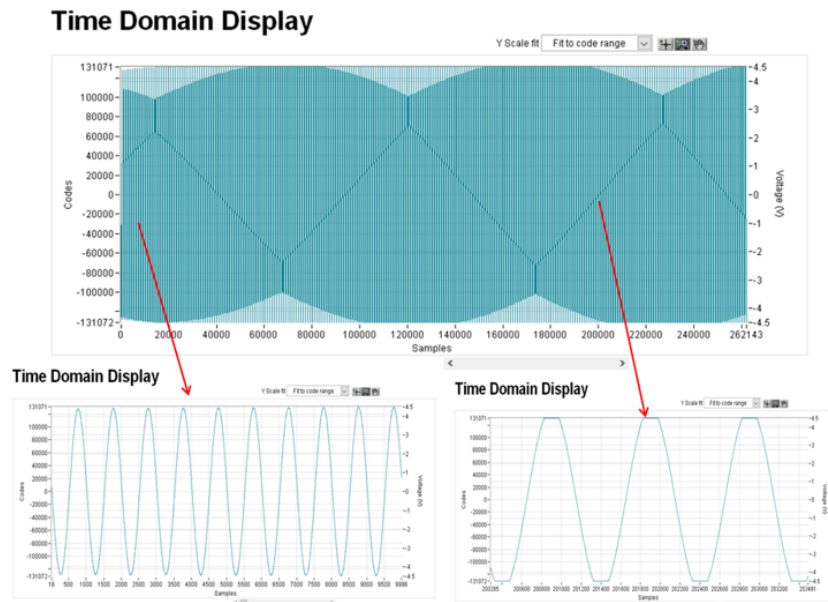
Time Domain Display

Y Scale fit Fit to code range

131071
100000
80000
60000
40000
20000
0
-20000
-40000
-60000
-80000
-100000
-131072

Codes

4.5
4
3
2
1
0
-1
-2
-3
-4
-4.5

Voltage (V)

0 20000 40000 60000 80000 100000 120000 140000 160000 180000 200000 220000 240000 262143

Samples

Time Domain Display

Y Scale fit Fit to code range

131071
100000
80000
60000
40000
20000
0
-20000
-40000
-60000
-80000
-100000
-131072

Codes

4.5
4
3
2
1
0
-1
-2
-3
-4
-4.5

Voltage (V)

16 500 1000 1500 2000 2500 3000 3500 4000 4500 5000 5500 6000 6500 7000 7500 8000 8500 9000 9500 9996

Samples

Time Domain Display

Y Scale fit Fit to code range

131071
100000
80000
60000
40000
20000
0
-20000
-40000
-60000
-80000
-100000
-131072

Codes

4.5
4
3
2
1
0
-1
-2
-3
-4
-4.5

Voltage (V)

200285 200600 200800 201000 201200 201400 201600 201800 202000 202200 202400 202600 202800 203000 203200 203481

Samples